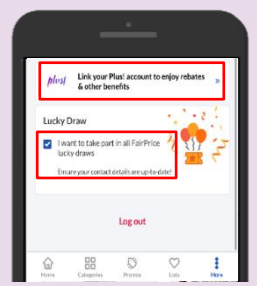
plus! Link your Plus! account to enjoy rebates & other benefits »

Lucky Draw

I want to take part in all FairPrice lucky draws

Ensure your contact details are up-to-date!

Log out

Home Categories Promos Lists More